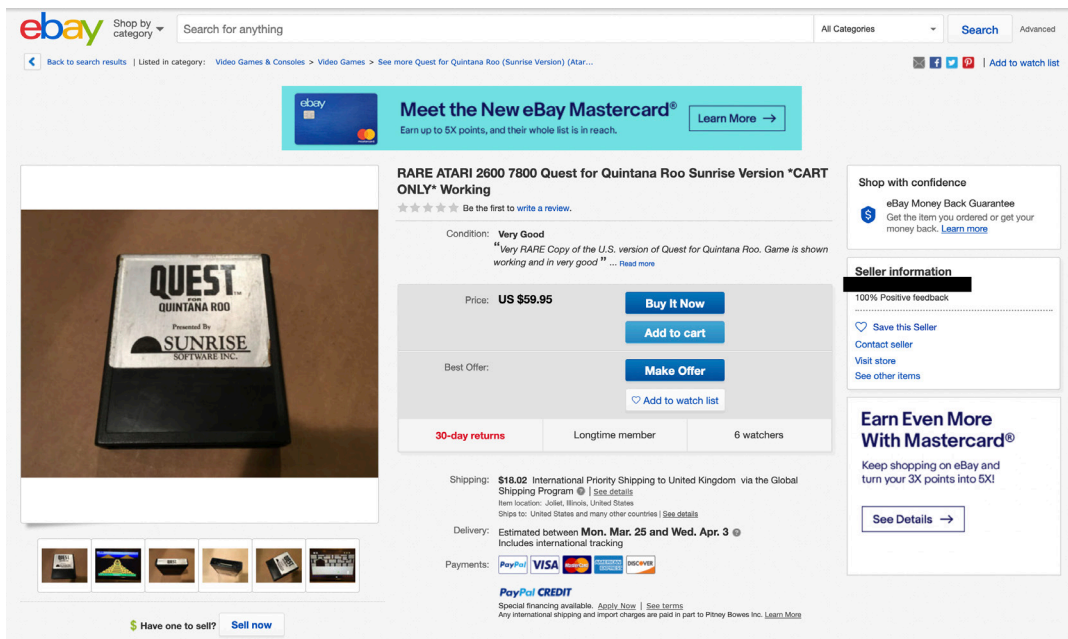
ebay Shop by category Search for anything All Categories Search Advanced

Back to search results | Listed in category: Video Games & Consoles > Video Games > See more Quest for Quintana Roo (Sunrise Version) (Atar... | Add to watch list

ebay
Meet the New eBay Mastercard®
Earn up to 5X points, and their whole list is in reach.
Learn More →

QUEST FOR QUINTANA ROO
Presented By
SUNRISE SOFTWARE INC.

RARE ATARI 2600 7800 Quest for Quintana Roo Sunrise Version *CART ONLY* Working

Be the first to write a review.

Condition: Very Good
"Very RARE Copy of the U.S. version of Quest for Quintana Roo. Game is shown working and in very good" ... Read more

Price: US $59.95
Buy It Now
Add to cart

Best Offer:
Make Offer
Add to watch list

| 30-day returns | Longtime member | 6 watchers |
|---|---|---|

Shipping: $18.02 International Priority Shipping to United Kingdom via the Global Shipping Program | See details
Item location: Joliet, Illinois, United States
Ships to: United States and many other countries | See details

Delivery: Estimated between Mon. Mar. 25 and Wed. Apr. 3
Includes international tracking

Payments: PayPal VISA DISCOVER

PayPal CREDIT
Special financing available. Apply Now | See terms
Any international shipping and import charges are paid in part to Pitney Bowes Inc. Learn More

Shop with confidence
eBay Money Back Guarantee
Get the item you ordered or get your money back. Learn more

Seller information
100% Positive feedback
Save this Seller
Contact seller
Visit store
See other items

Earn Even More With Mastercard®
Keep shopping on eBay and turn your 3X points into 5X!
See Details →

Have one to sell? Sell now